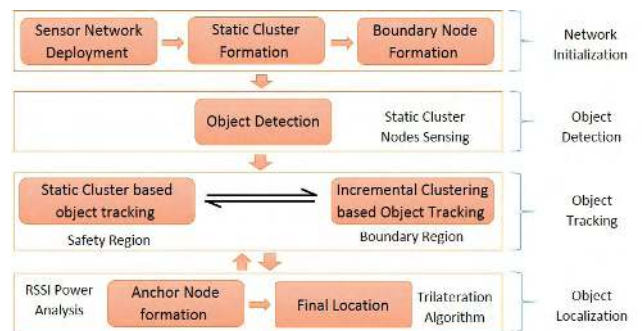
Sensor Network Deployment

Static Cluster Formation

Boundary Node Formation

Network Initialization

Object Detection

Static Cluster Nodes Sensing

Object Detection

Static Cluster based object tracking

Safety Region

Incremental Clustering based Object Tracking

Boundary Region

Object Tracking

RSSI Power Analysis

Anchor Node formation

Final Location

Trilateration Algorithm

Object Localization